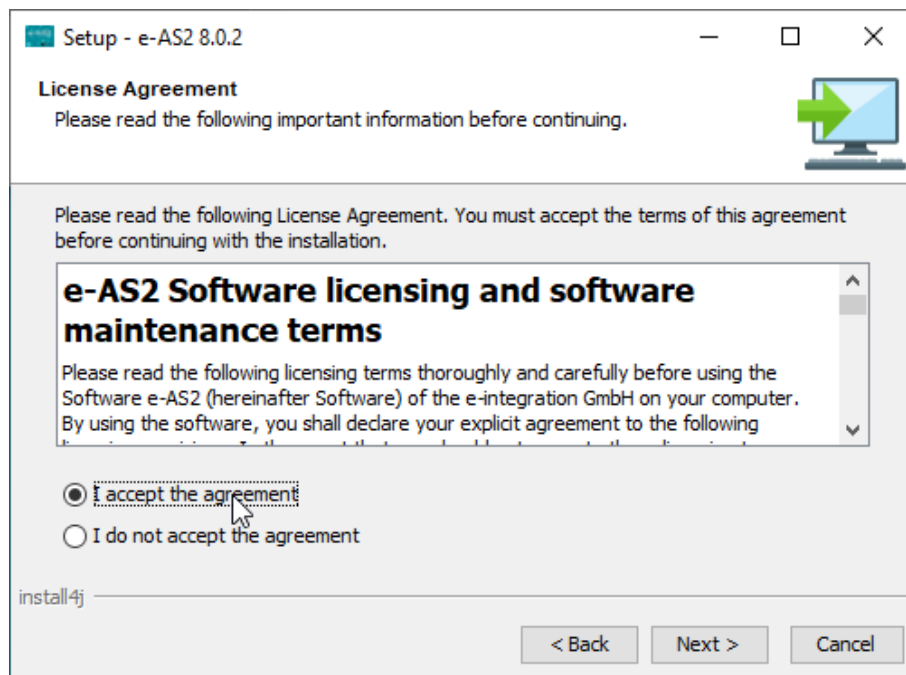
Setup - e-AS2 8.0.2

License Agreement
Please read the following important information before continuing.

Please read the following License Agreement. You must accept the terms of this agreement before continuing with the installation.

e-AS2 Software licensing and software maintenance terms

Please read the following licensing terms thoroughly and carefully before using the Software e-AS2 (hereinafter Software) of the e-integration GmbH on your computer. By using the software, you shall declare your explicit agreement to the following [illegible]

I accept the agreement
I do not accept the agreement

install4j

< Back
Next >
Cancel